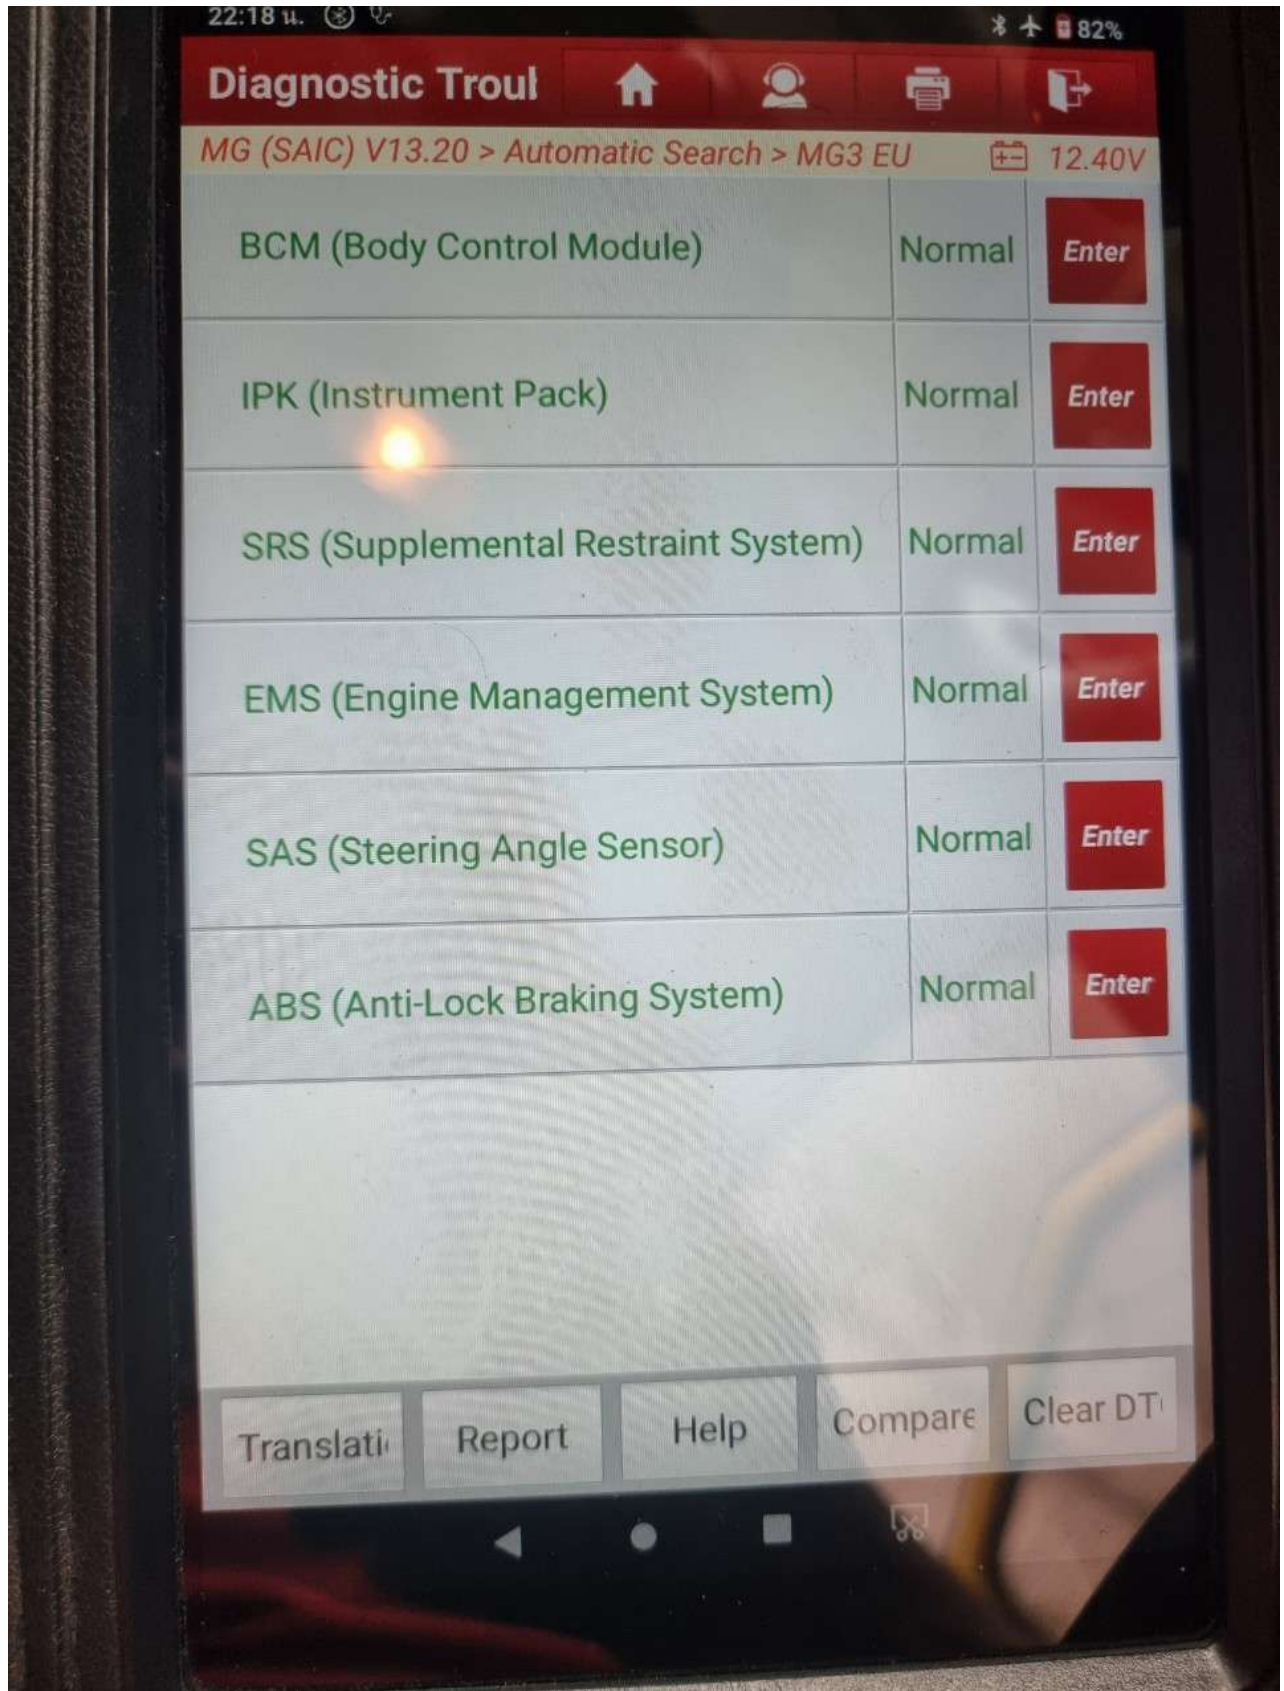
22:18 น.

82%

Diagnostic Troul

MG (SAIC) V13.20 > Automatic Search > MG3 EU

12.40V

| | | |
|---|---|---|
| BCM (Body Control Module) | Normal | Enter |
| IPK (Instrument Pack) | Normal | Enter |
| SRS (Supplemental Restraint System) | Normal | Enter |
| EMS (Engine Management System) | Normal | Enter |
| SAS (Steering Angle Sensor) | Normal | Enter |
| ABS (Anti-Lock Braking System) | Normal | Enter |

Translati Report Help Compare Clear DT